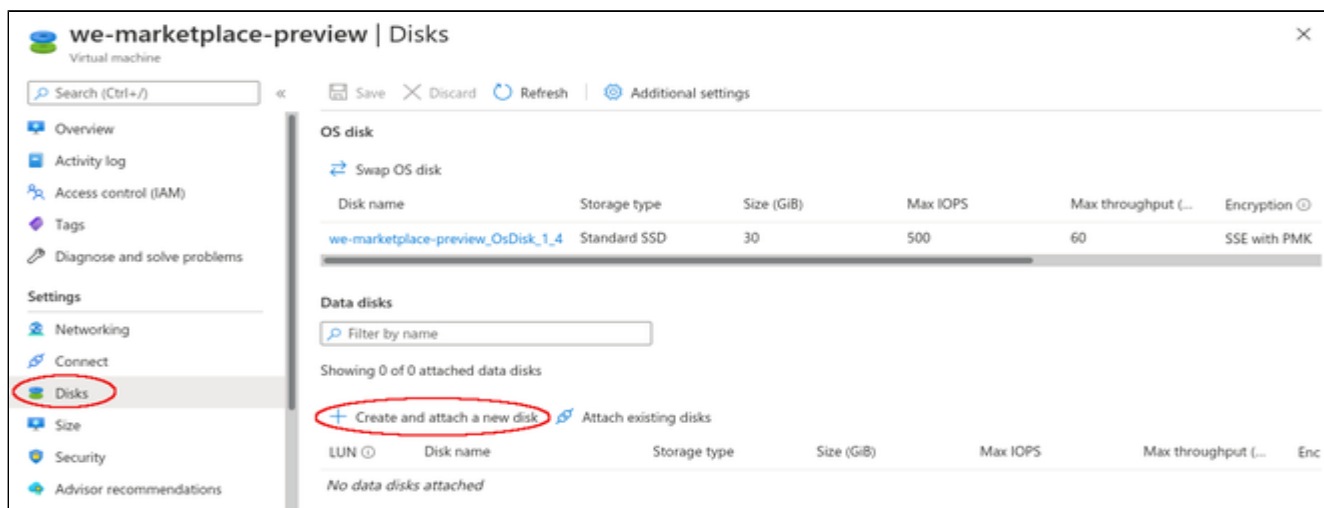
we-marketplace-preview | Disks
Virtual machine

×

Search (Ctrl+/)

«

Overview
Activity log
Access control (IAM)
Tags
Diagnose and solve problems

Settings

Networking
Connect
Disks
Size
Security
Advisor recommendations

Save  Discard  Refresh  Additional settings

OS disk

Swap OS disk

| Disk name | Storage type | Size (GiB) | Max IOPS | Max throughput (... | Encryption |
|---|---|---|---|---|---|
| we-marketplace-preview_OsDisk_1_4 | Standard SSD | 30 | 500 | 60 | SSE with PMK |

Data disks

Filter by name

Showing 0 of 0 attached data disks

+ Create and attach a new disk  Attach existing disks

| LUN | Disk name | Storage type | Size (GiB) | Max IOPS | Max throughput (... | Enc |
|---|---|---|---|---|---|---|
| No data disks attached | | | | | | |